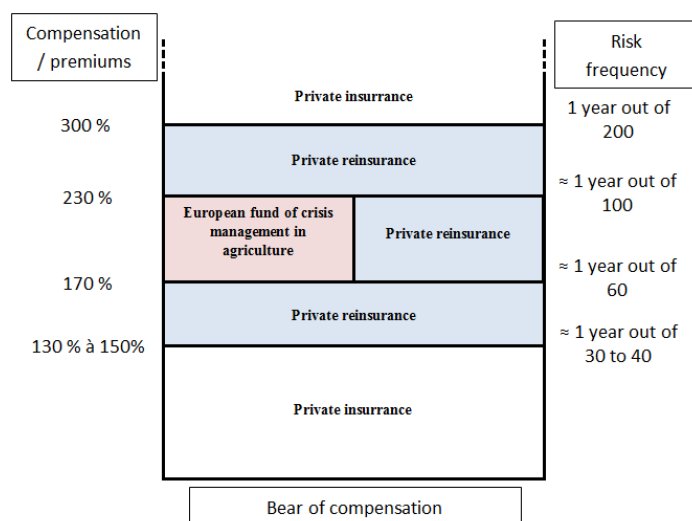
Compensation / premiums

Risk frequency

Private insurrance

300 %

1 year out of 200

Private reinsurance

230 %

≈ 1 year out of 100

European fund of crisis management in agriculture

Private reinsurance

170 %

≈ 1 year out of 60

Private reinsurance

130 % à 150%

≈ 1 year out of 30 to 40

Private insurrance

Bear of compensation